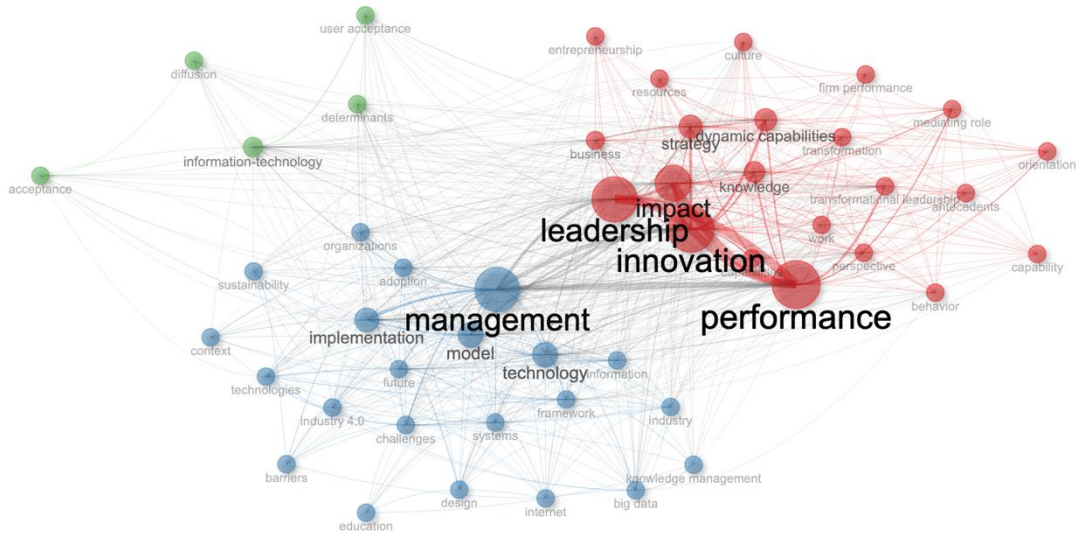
user acceptance
diffusion
determinants
information-technology
acceptance
entrepreneurship
culture
resources
firm performance
mediating role
strategy
dynamic capabilities
business
transformation
orientation
knowledge
transformational leadership
antecedents
impact
leadership
work
innovation
capabilities
perspective
capability
behavior
performance
organizations
adoption
sustainability
management
implementation
model
context
technology
information
technologies
future
industry 4.0
framework
industry
challenges
systems
barriers
knowledge management
design
internet
big data
education